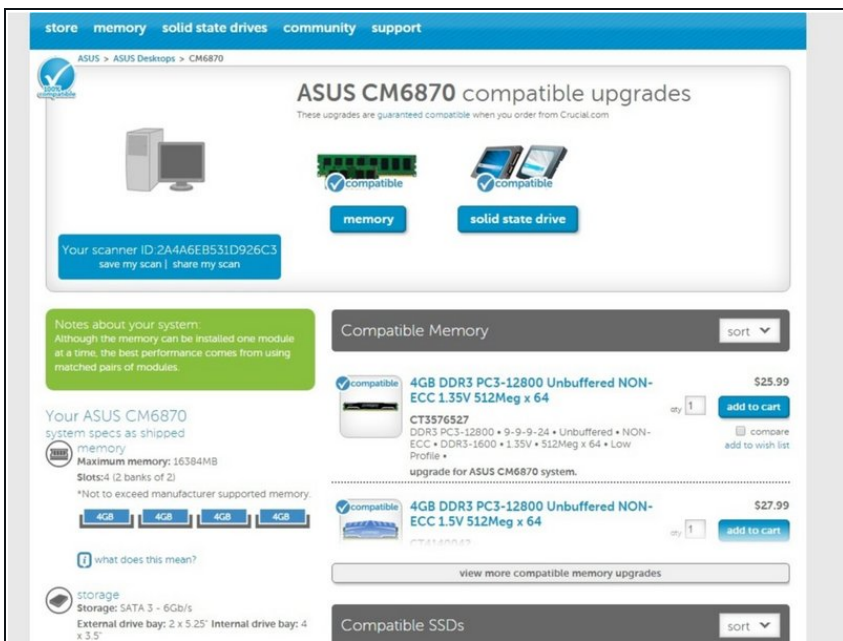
store memory solid state drives community support

ASUS > ASUS Desktops > CM6870

100% compatible

ASUS CM6870 compatible upgrades

These upgrades are guaranteed compatible when you order from Crucial.com

compatible

compatible

memory

solid state drive

Your scanner ID:2A4A6EB531D926C3
save my scan | share my scan

Notes about your system:
Although the memory can be installed one module at a time, the best performance comes from using matched pairs of modules.

Your ASUS CM6870
system specs as shipped

memory
Maximum memory: 16384MB
Slots:4 (2 banks of 2)
*Not to exceed manufacturer supported memory.

4GB 4GB 4GB 4GB

what does this mean?

storage
Storage: SATA 3 - 6Gb/s
External drive bay: 2 x 5.25" Internal drive bay: 4 x 3.5"

Compatible Memory

sort

compatible

4GB DDR3 PC3-12800 Unbuffered NON-ECC 1.35V 512Meg x 64

$25.99

CT3576527
DDR3 PC3-12800 • 9-9-9-24 • Unbuffered • NON-ECC • DDR3-1600 • 1.35V • 512Meg x 64 • Low Profile •

qty 1

add to cart

compare

add to wish list

upgrade for ASUS CM6870 system.

compatible

4GB DDR3 PC3-12800 Unbuffered NON-ECC 1.5V 512Meg x 64

$27.99

qty 1

add to cart

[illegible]

view more compatible memory upgrades

Compatible SSDs

sort